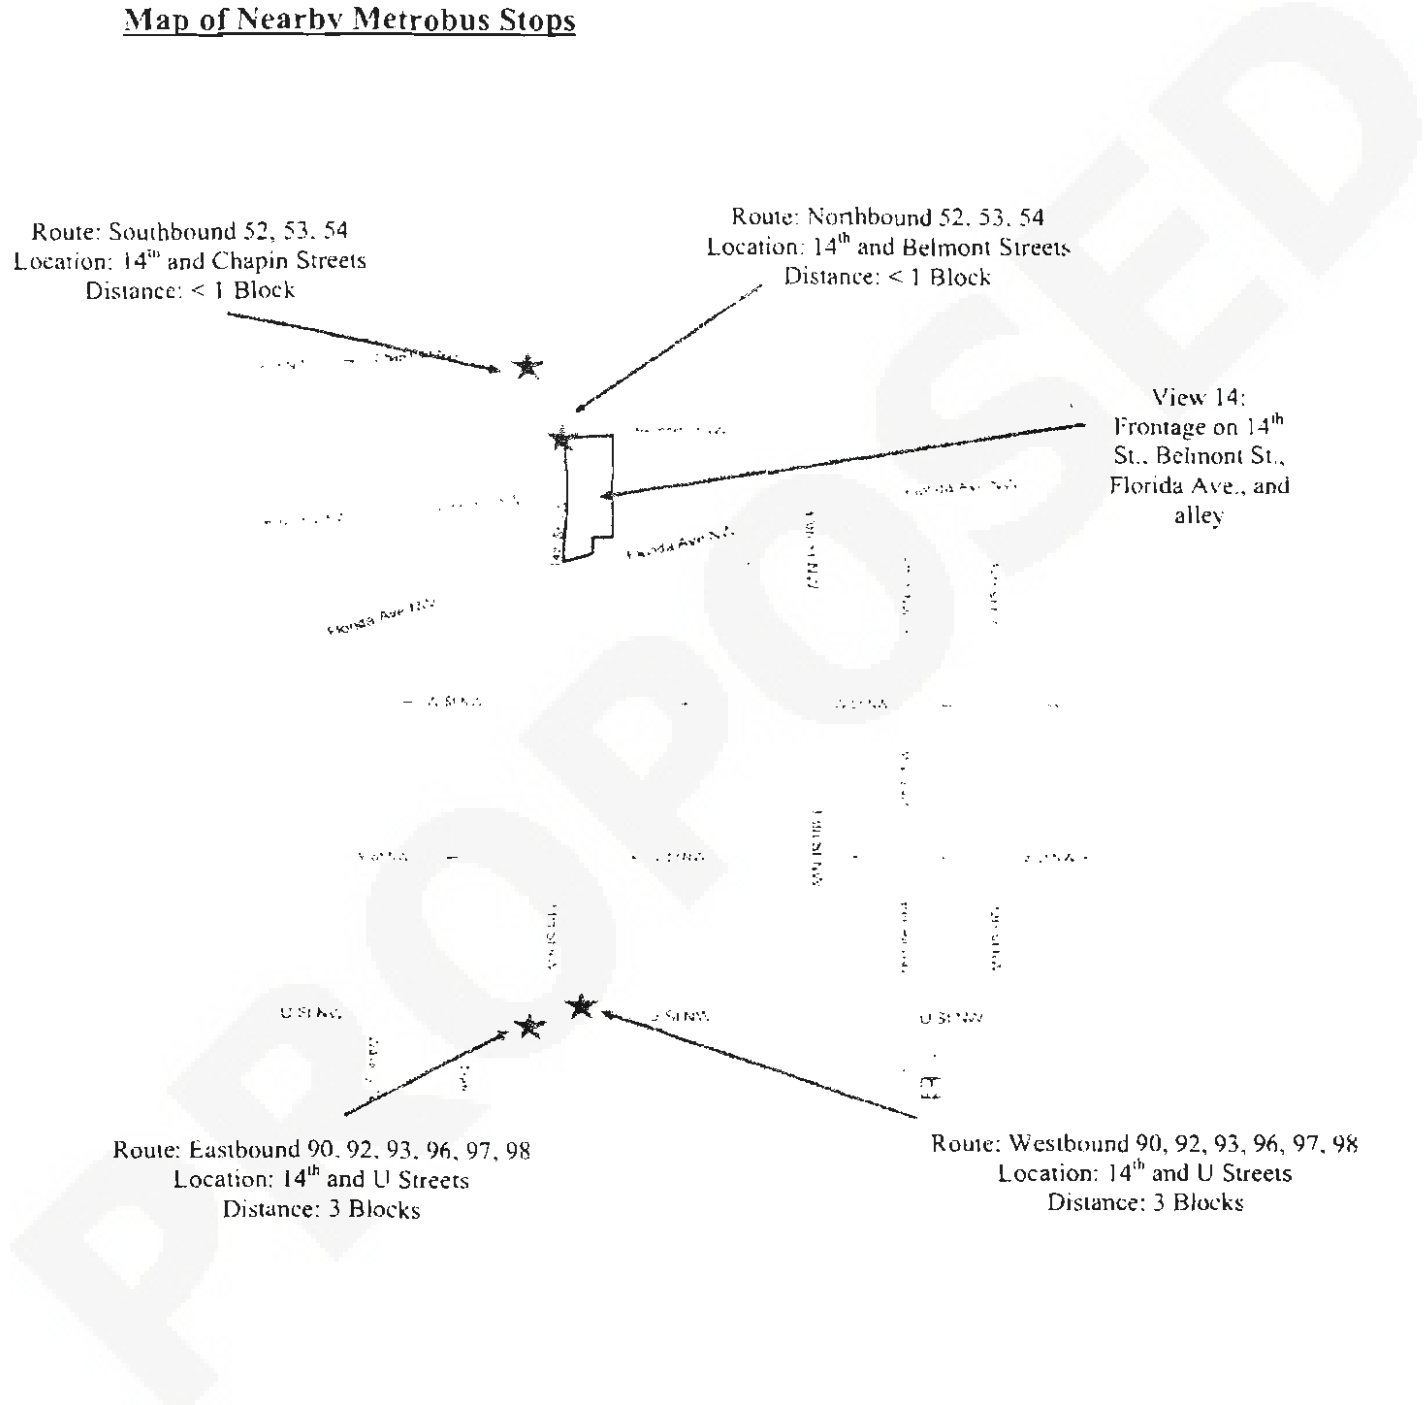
Map of Nearby Metrobus Stops

Route: Southbound 52, 53, 54
Location: 14th and Chapin Streets
Distance: < 1 Block

Route: Northbound 52, 53, 54
Location: 14th and Belmont Streets
Distance: < 1 Block

View 14:
Frontage on 14th St., Belmont St., Florida Ave., and alley

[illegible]

Florida Ave NW

Florida Ave NW

Florida Ave NW

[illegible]

U St NW

U St NW

U St NW

Route: Eastbound 90, 92, 93, 96, 97, 98
Location: 14th and U Streets
Distance: 3 Blocks

Route: Westbound 90, 92, 93, 96, 97, 98
Location: 14th and U Streets
Distance: 3 Blocks

PROPOSED